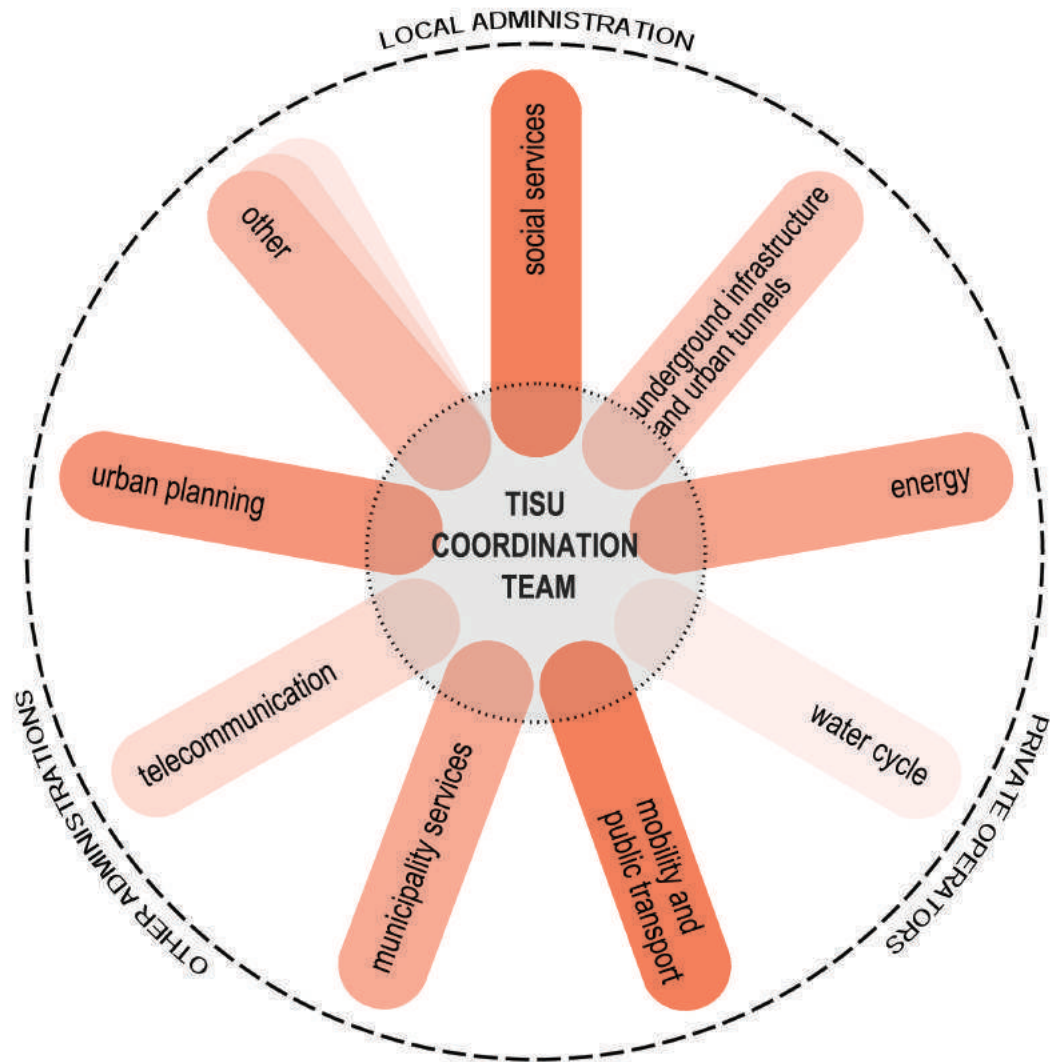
LOCAL ADMINISTRATION

social services

underground infrastructure and urban tunnels

energy

water cycle

mobility and public transport

municipality services

telecommunication

urban planning

other

TISU COORDINATION TEAM

PRIVATE OPERATORS

OTHER ADMINISTRATIONS